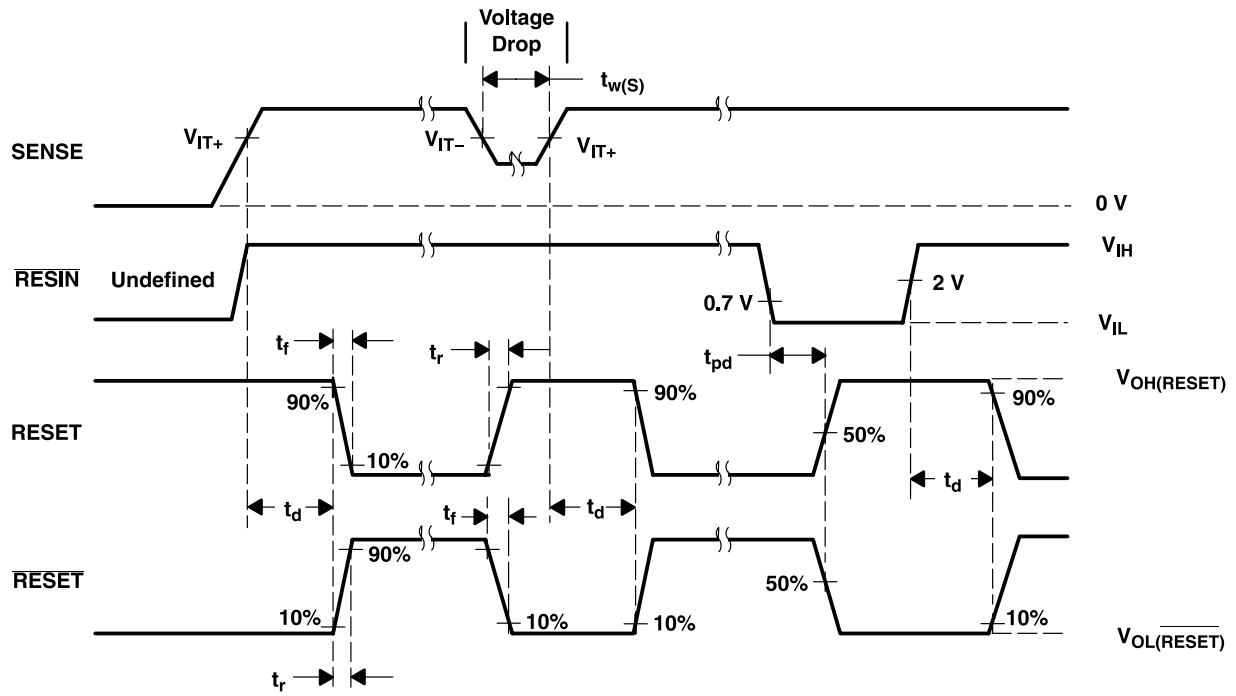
Voltage Drop

$t_{w(S)}$

SENSE

$V_{IT+}$

$V_{IT-}$

$V_{IT+}$

0 V

$\overline{RESIN}$

Undefined

$V_{IH}$

0.7 V

2 V

$V_{IL}$

$t_f$

$t_r$

$t_{pd}$

$V_{OH(RESET)}$

90%

90%

90%

RESET

10%

50%

$t_d$

$t_f$

$t_d$

$t_d$

90%

$\overline{RESET}$

50%

10%

10%

10%

10%

$V_{OL(\overline{RESET})}$

$t_r$